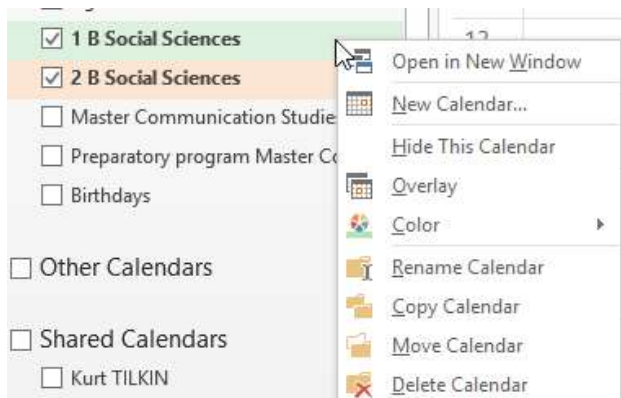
12

☑ 1 B Social Sciences
☑ 2 B Social Sciences
☐ Master Communication Studie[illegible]
☐ Preparatory program Master Co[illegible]
☐ Birthdays

☐ Other Calendars

☐ Shared Calendars
☐ Kurt TILKIN

Open in New Window
New Calendar...
Hide This Calendar
Overlay
Color
Rename Calendar
Copy Calendar
Move Calendar
Delete Calendar